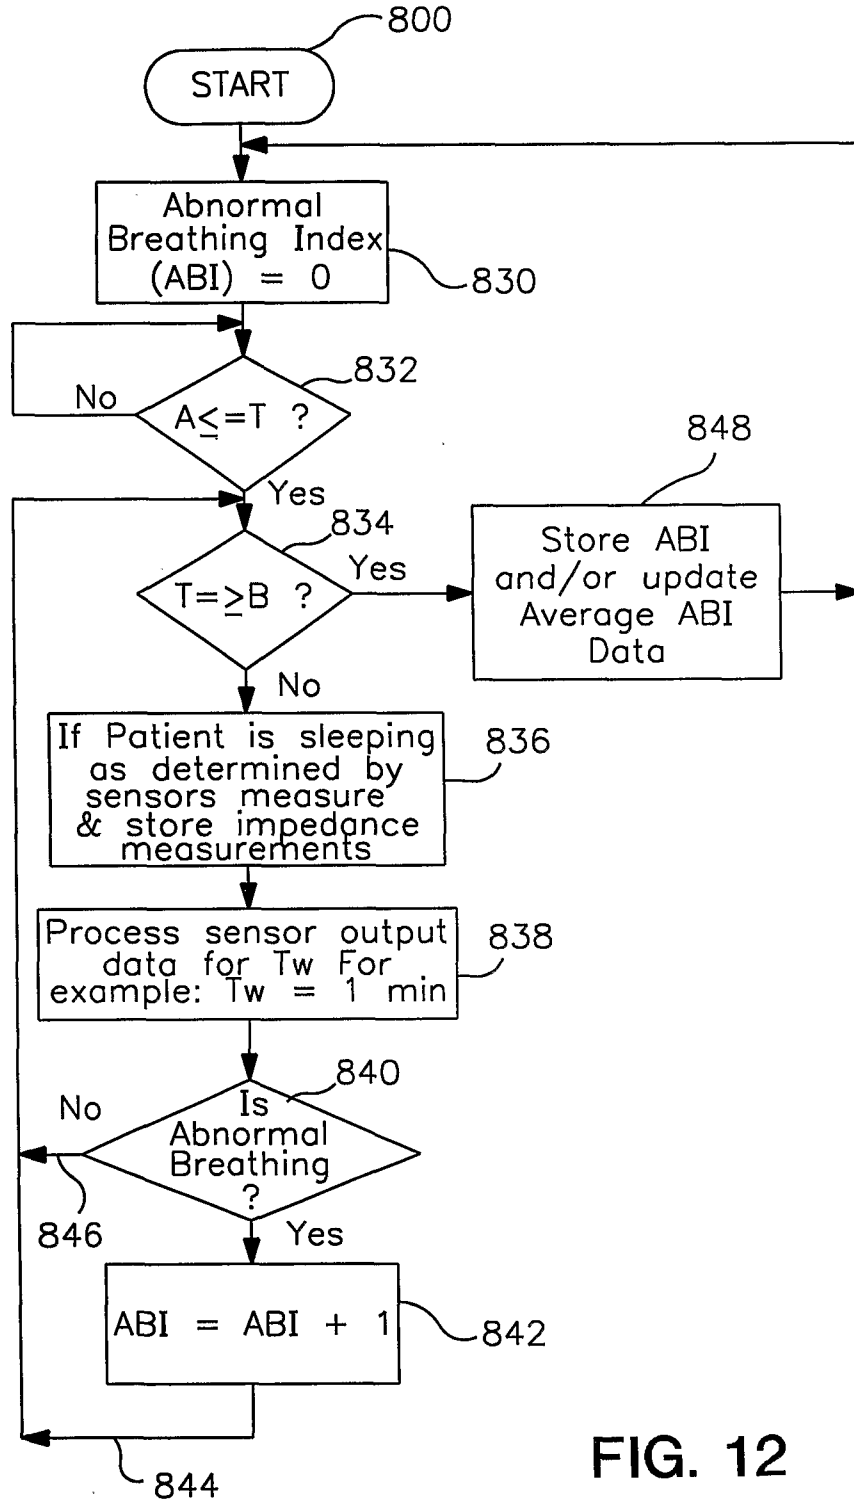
800

START

Abnormal Breathing Index (ABI) = 0

830

832

No

A$\leq$=T ?

Yes

848

834

Yes

T=$\geq$B ?

Store ABI and/or update Average ABI Data

No

If Patient is sleeping as determined by sensors measure & store impedance measurements

836

Process sensor output data for Tw For example: Tw = 1 min

838

840

No

Is Abnormal Breathing ?

846

Yes

ABI = ABI + 1

842

FIG. 12

844